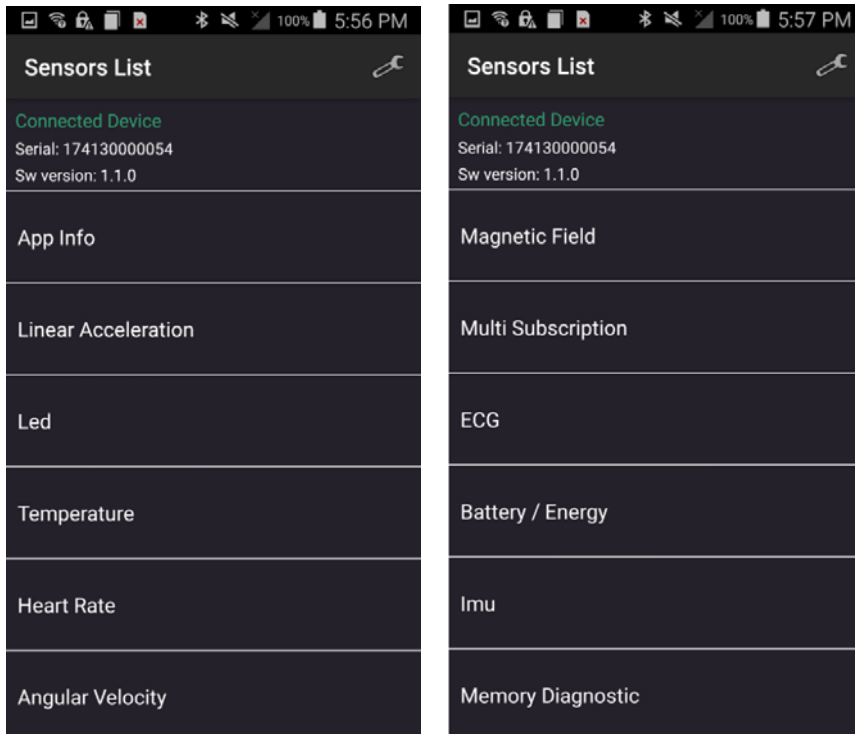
100% 5:56 PM

Sensors List

Connected Device
Serial: 174130000054
Sw version: 1.1.0

App Info

Linear Acceleration

Led

Temperature

Heart Rate

Angular Velocity

100% 5:57 PM

Sensors List

Connected Device
Serial: 174130000054
Sw version: 1.1.0

Magnetic Field

Multi Subscription

ECG

Battery / Energy

Imu

Memory Diagnostic